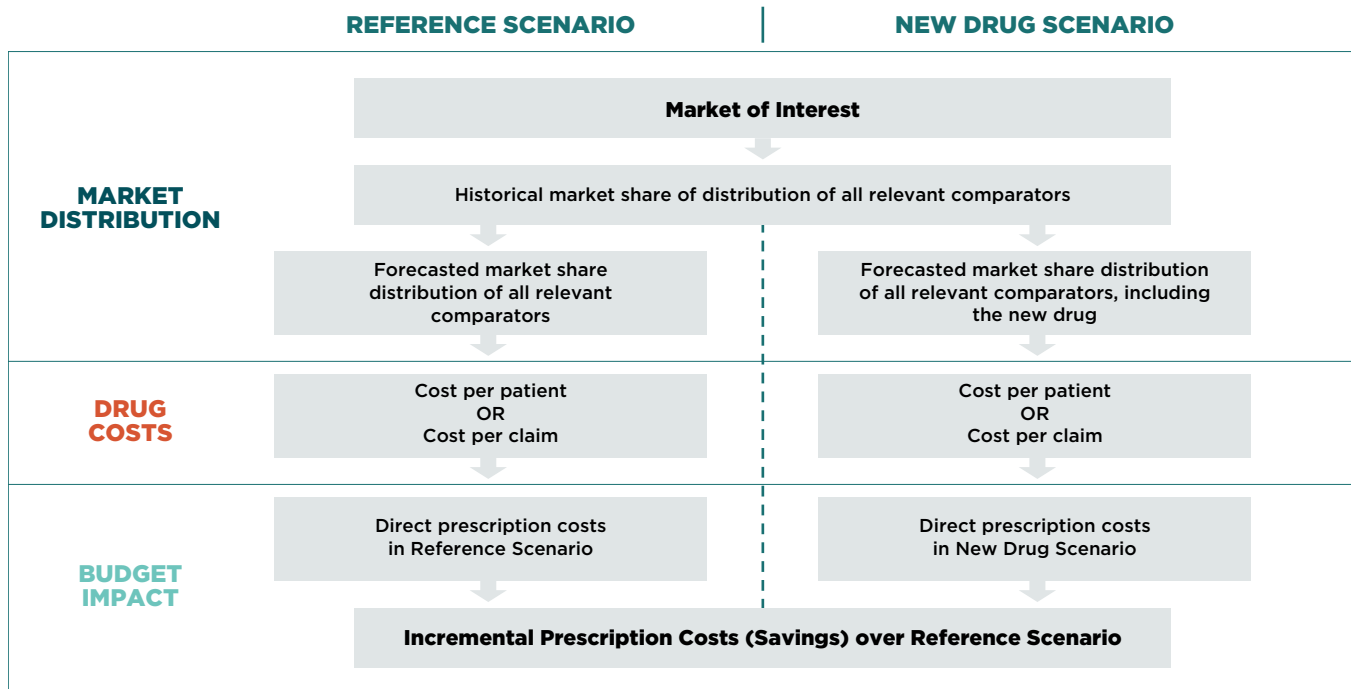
REFERENCE SCENARIO

NEW DRUG SCENARIO

MARKET DISTRIBUTION

Market of Interest

Historical market share of distribution of all relevant comparators

Forecasted market share distribution of all relevant comparators

Forecasted market share distribution of all relevant comparators, including the new drug

DRUG COSTS

Cost per patient
OR
Cost per claim

Cost per patient
OR
Cost per claim

BUDGET IMPACT

Direct prescription costs in Reference Scenario

Direct prescription costs in New Drug Scenario

Incremental Prescription Costs (Savings) over Reference Scenario